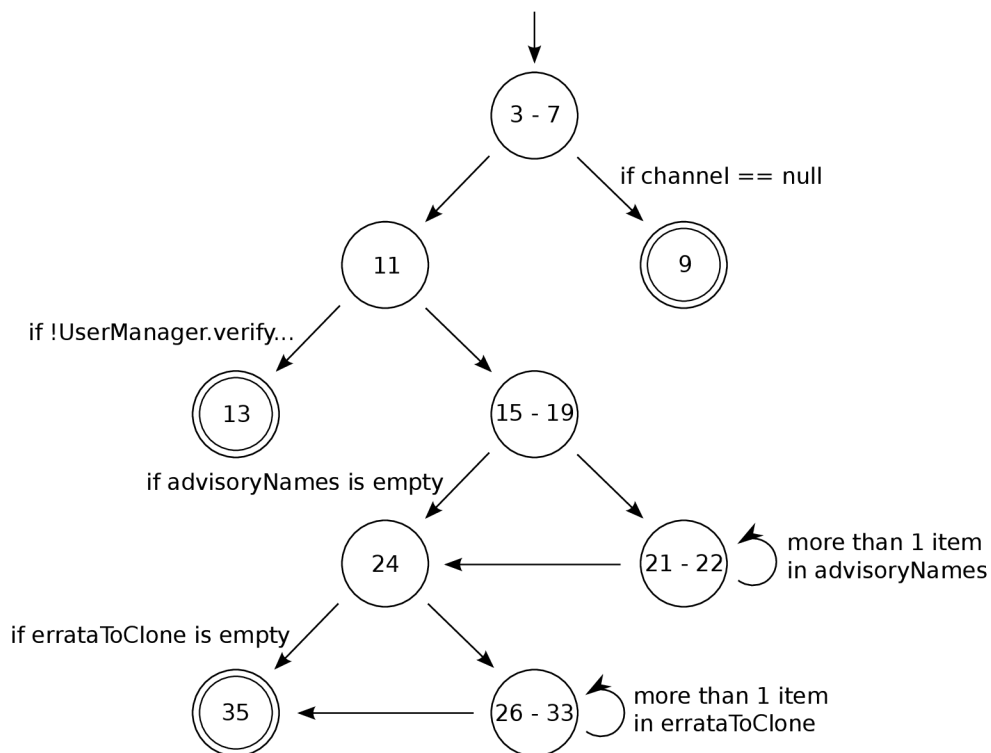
3 - 7

if channel == null

11

9

if !UserManager.verify...

13

15 - 19

if advisoryNames is empty

24

21 - 22

more than 1 item in advisoryNames

if errataToClone is empty

35

26 - 33

more than 1 item in errataToClone